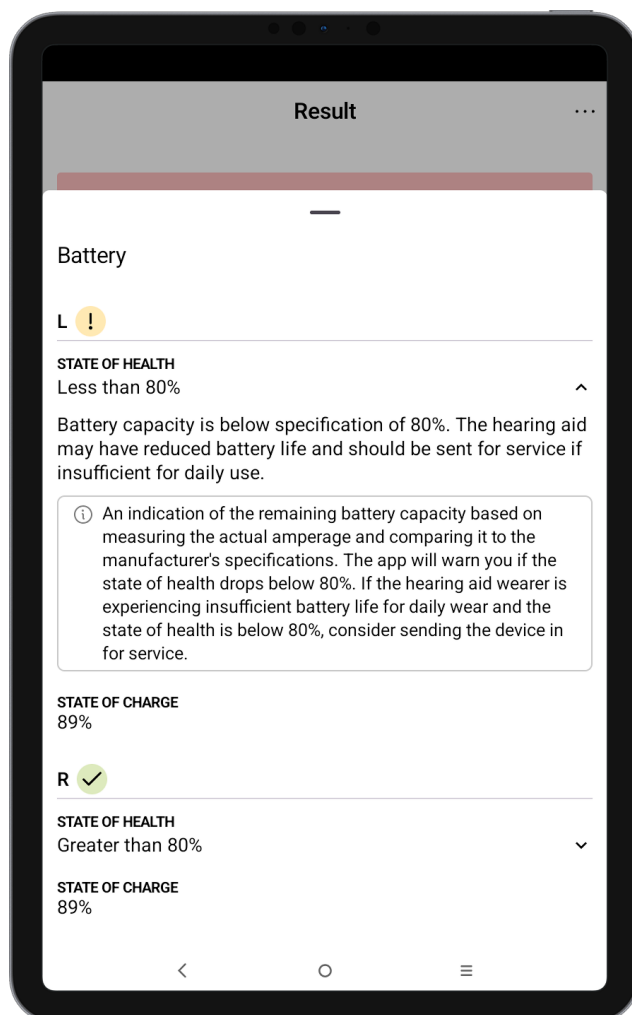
Result

Battery

L !

STATE OF HEALTH
Less than 80%

Battery capacity is below specification of 80%. The hearing aid may have reduced battery life and should be sent for service if insufficient for daily use.

An indication of the remaining battery capacity based on measuring the actual amperage and comparing it to the manufacturer's specifications. The app will warn you if the state of health drops below 80%. If the hearing aid wearer is experiencing insufficient battery life for daily wear and the state of health is below 80%, consider sending the device in for service.

STATE OF CHARGE
89%

R

STATE OF HEALTH
Greater than 80%

STATE OF CHARGE
89%